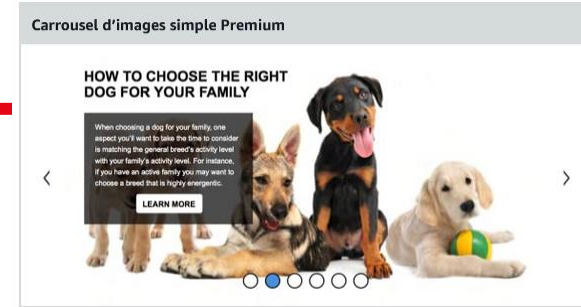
Carrousel d'images simple Premium

HOW TO CHOOSE THE RIGHT DOG FOR YOUR FAMILY

When choosing a dog for your family, one aspect you'll want to take the time to consider is matching the general breed's activity level with your family's activity level. For instance, if you have an active family you may want to choose a breed that is highly energetic.

LEARN MORE